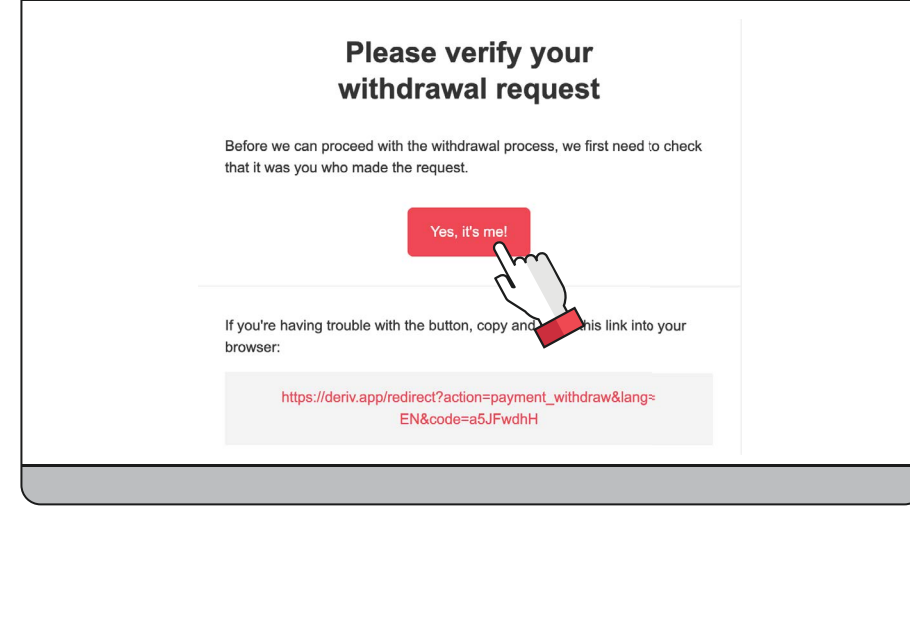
Please verify your withdrawal request

Before we can proceed with the withdrawal process, we first need to check that it was you who made the request.

Yes, it's me!

If you're having trouble with the button, copy and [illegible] this link into your browser:

https://deriv.app/redirect?action=payment_withdraw&lang=EN&code=a5JFwdhH